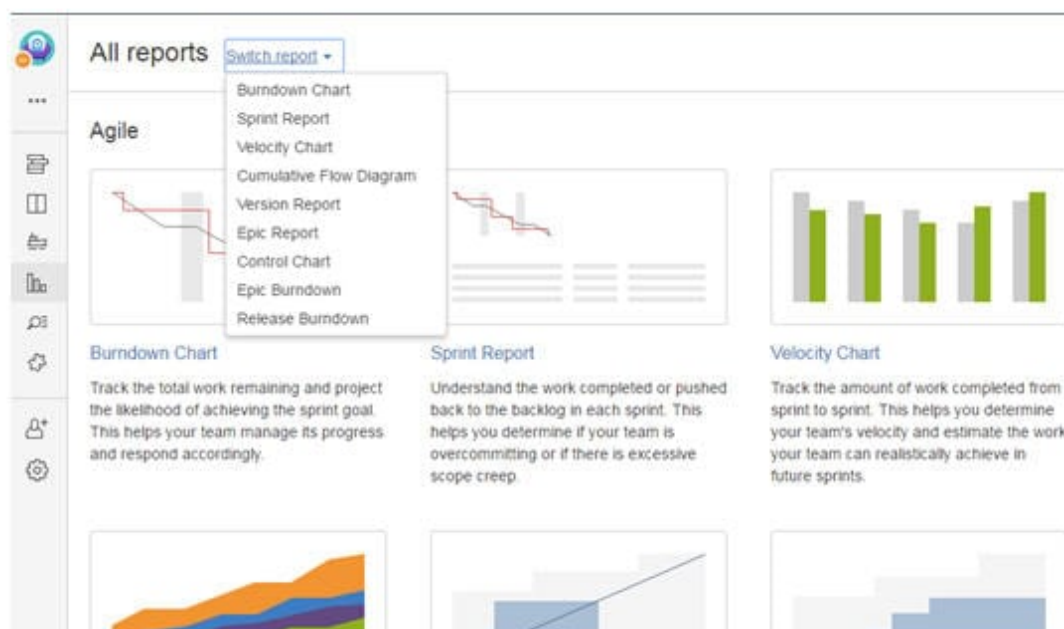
All reports Switch report ▾

Burndown Chart
Sprint Report
Velocity Chart
Cumulative Flow Diagram
Version Report
Epic Report
Control Chart
Epic Burndown
Release Burndown

Agile

Burndown Chart

Track the total work remaining and project the likelihood of achieving the sprint goal. This helps your team manage its progress and respond accordingly.

Sprint Report

Understand the work completed or pushed back to the backlog in each sprint. This helps you determine if your team is overcommitting or if there is excessive scope creep.

Velocity Chart

Track the amount of work completed from sprint to sprint. This helps you determine your team's velocity and estimate the work your team can realistically achieve in future sprints.